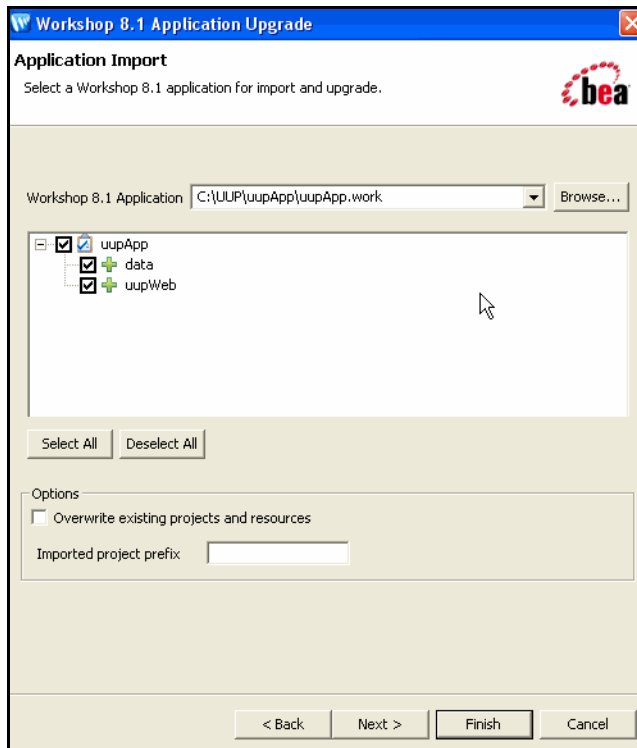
Workshop 8.1 Application Upgrade

Application Import

Select a Workshop 8.1 application for import and upgrade.

bea

Workshop 8.1 Application C:\UUP\uupApp\uupApp.work Browse...

uupApp
data
uupWeb

Select All Deselect All

Options

Overwrite existing projects and resources

Imported project prefix

< Back Next > Finish Cancel